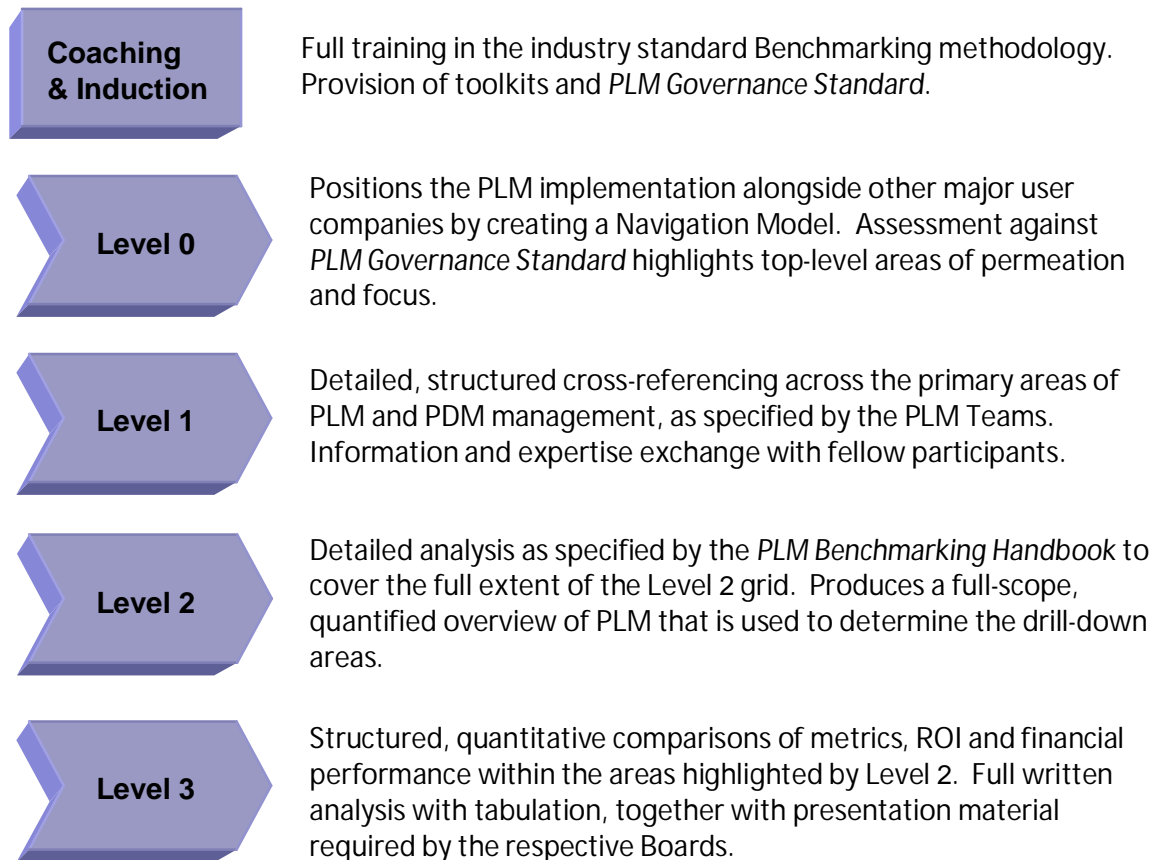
Coaching & Induction

Full training in the industry standard Benchmarking methodology. Provision of toolkits and *PLM Governance Standard*.

Level 0

Positions the PLM implementation alongside other major user companies by creating a Navigation Model. Assessment against *PLM Governance Standard* highlights top-level areas of permeation and focus.

Level 1

Detailed, structured cross-referencing across the primary areas of PLM and PDM management, as specified by the PLM Teams. Information and expertise exchange with fellow participants.

Level 2

Detailed analysis as specified by the *PLM Benchmarking Handbook* to cover the full extent of the Level 2 grid. Produces a full-scope, quantified overview of PLM that is used to determine the drill-down areas.

Level 3

Structured, quantitative comparisons of metrics, ROI and financial performance within the areas highlighted by Level 2. Full written analysis with tabulation, together with presentation material required by the respective Boards.